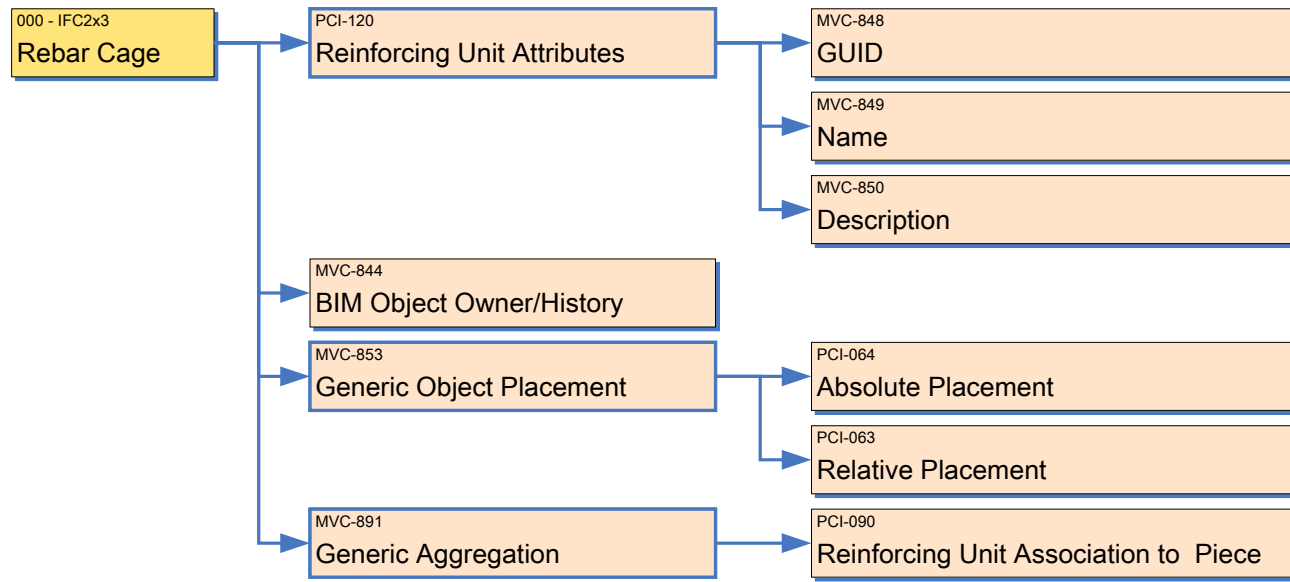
000 - IFC2x3
Rebar Cage

PCI-120
Reinforcing Unit Attributes

MVC-848
GUID

MVC-849
Name

MVC-850
Description

MVC-844
BIM Object Owner/History

MVC-853
Generic Object Placement

PCI-064
Absolute Placement

PCI-063
Relative Placement

MVC-891
Generic Aggregation

PCI-090
Reinforcing Unit Association to Piece